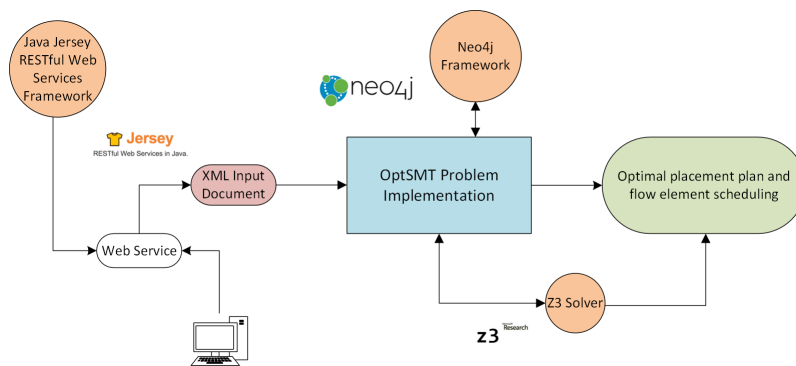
Java Jersey RESTful Web Services Framework

Jersey
RESTful Web Services in Java.

Web Service

XML Input Document

neo4j

Neo4j Framework

OptSMT Problem Implementation

Optimal placement plan and flow element scheduling

Z3 Solver

z3 Research